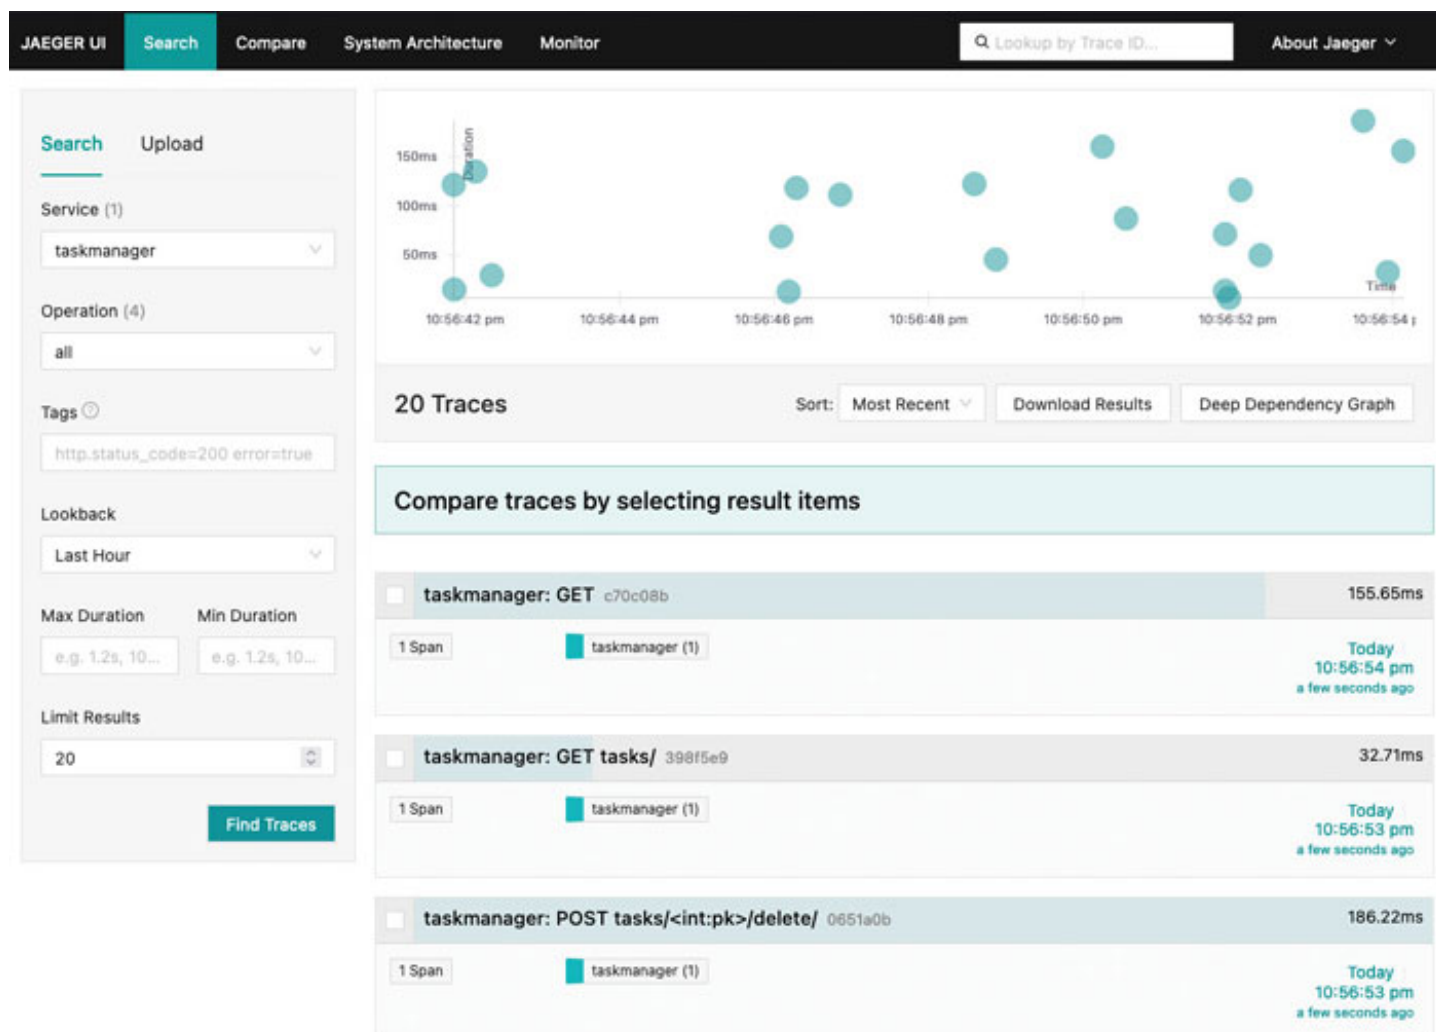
JAEGER UI Search Compare System Architecture Monitor

Lookup by Trace ID...

About Jaeger

Search Upload

Service (1)

taskmanager

Operation (4)

all

Tags

http.status_code=200 error=true

Lookback

Last Hour

Max Duration

e.g. 1.2s, 10...

Min Duration

e.g. 1.2s, 10...

Limit Results

20

Find Traces

150ms

100ms

50ms

Duration

Time

10:56:42 pm 10:56:44 pm 10:56:46 pm 10:56:48 pm 10:56:50 pm 10:56:52 pm 10:56:54 p

20 Traces

Sort: Most Recent

Download Results

Deep Dependency Graph

Compare traces by selecting result items

taskmanager: GET c70c08b

155.65ms

1 Span

taskmanager (1)

Today
10:56:54 pm
a few seconds ago

taskmanager: GET tasks/ 398f5e9

32.71ms

1 Span

taskmanager (1)

Today
10:56:53 pm
a few seconds ago

taskmanager: POST tasks/<int:pk>/delete/ 0651a0b

186.22ms

1 Span

taskmanager (1)

Today
10:56:53 pm
a few seconds ago